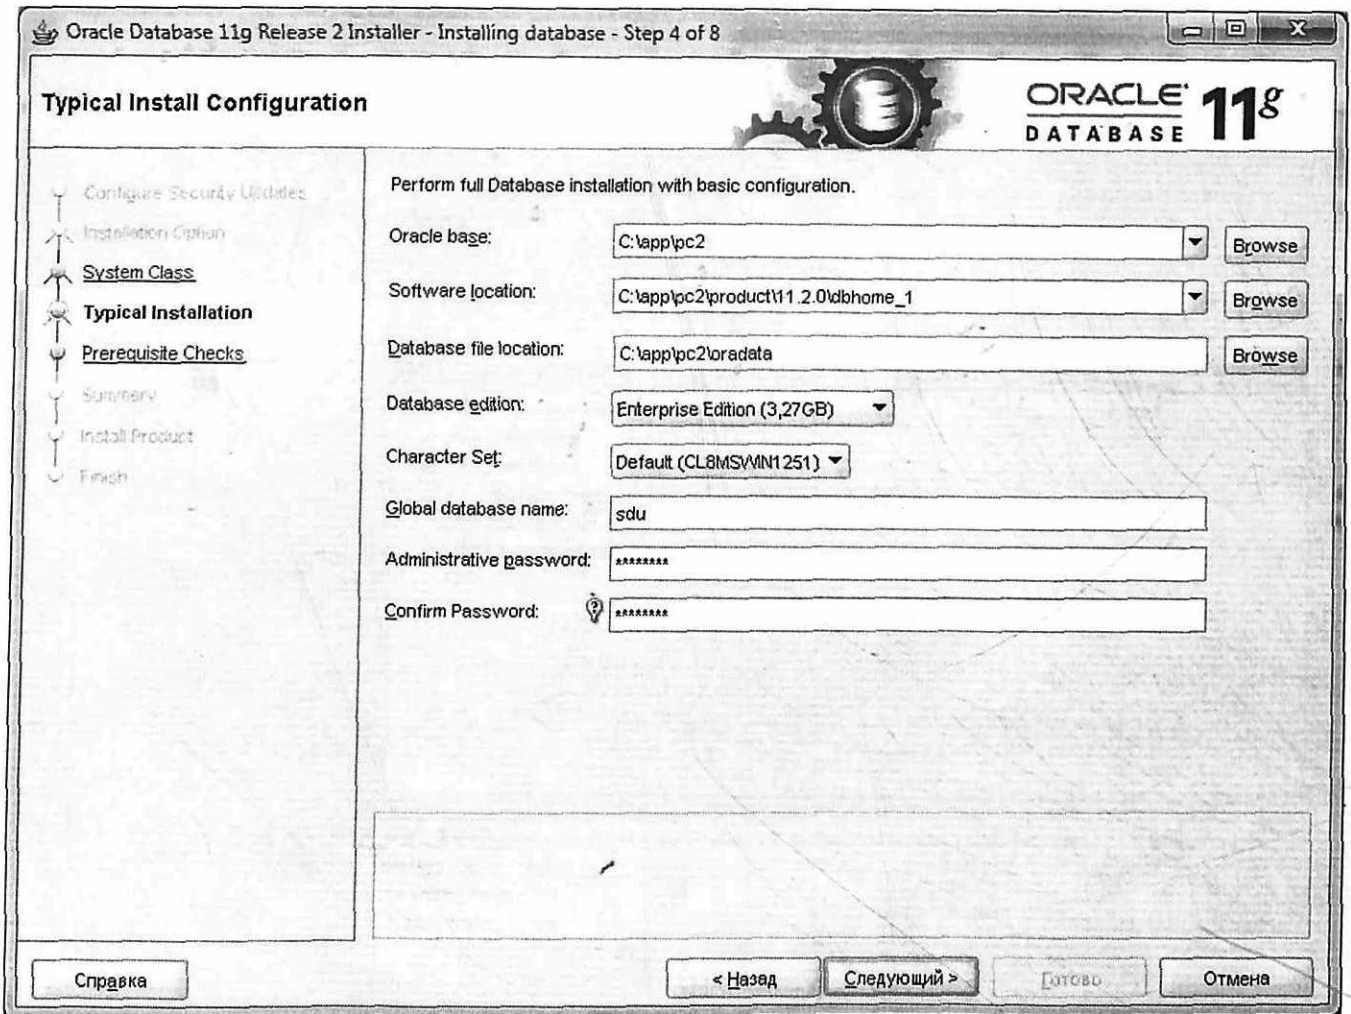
Oracle Database 11g Release 2 Installer - Installing database - Step 4 of 8

Typical Install Configuration

ORACLE DATABASE 11g

Configure Security Updates
Installation Option
System Class
Typical Installation
Prerequisite Checks
Summary
Install Product
Finish

Perform full Database installation with basic configuration.

Oracle base: C:\app\pc2 Browse

Software location: C:\app\pc2\product\11.2.0\dbhome_1 Browse

Database file location: C:\app\pc2\oradata Browse

Database edition: Enterprise Edition (3,27GB)

Character Set: Default (CL8MSWIN1251)

Global database name: sdu

Administrative password: ********

Confirm Password: ********

Справка

< Назад

Следующий >

Готово

Отмена